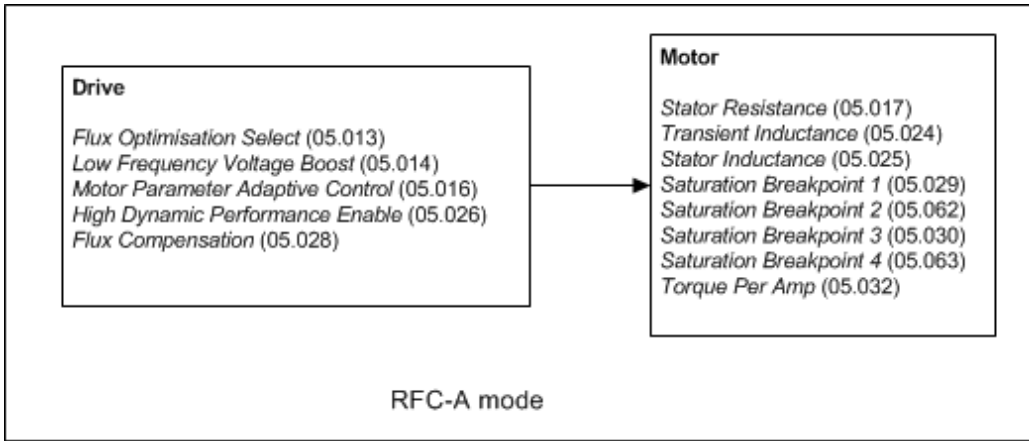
Drive

Flux Optimisation Select (05.013)
Low Frequency Voltage Boost (05.014)
Motor Parameter Adaptive Control (05.016)
High Dynamic Performance Enable (05.026)
Flux Compensation (05.028)

Motor

Stator Resistance (05.017)
Transient Inductance (05.024)
Stator Inductance (05.025)
Saturation Breakpoint 1 (05.029)
Saturation Breakpoint 2 (05.062)
Saturation Breakpoint 3 (05.030)
Saturation Breakpoint 4 (05.063)
Torque Per Amp (05.032)

RFC-A mode